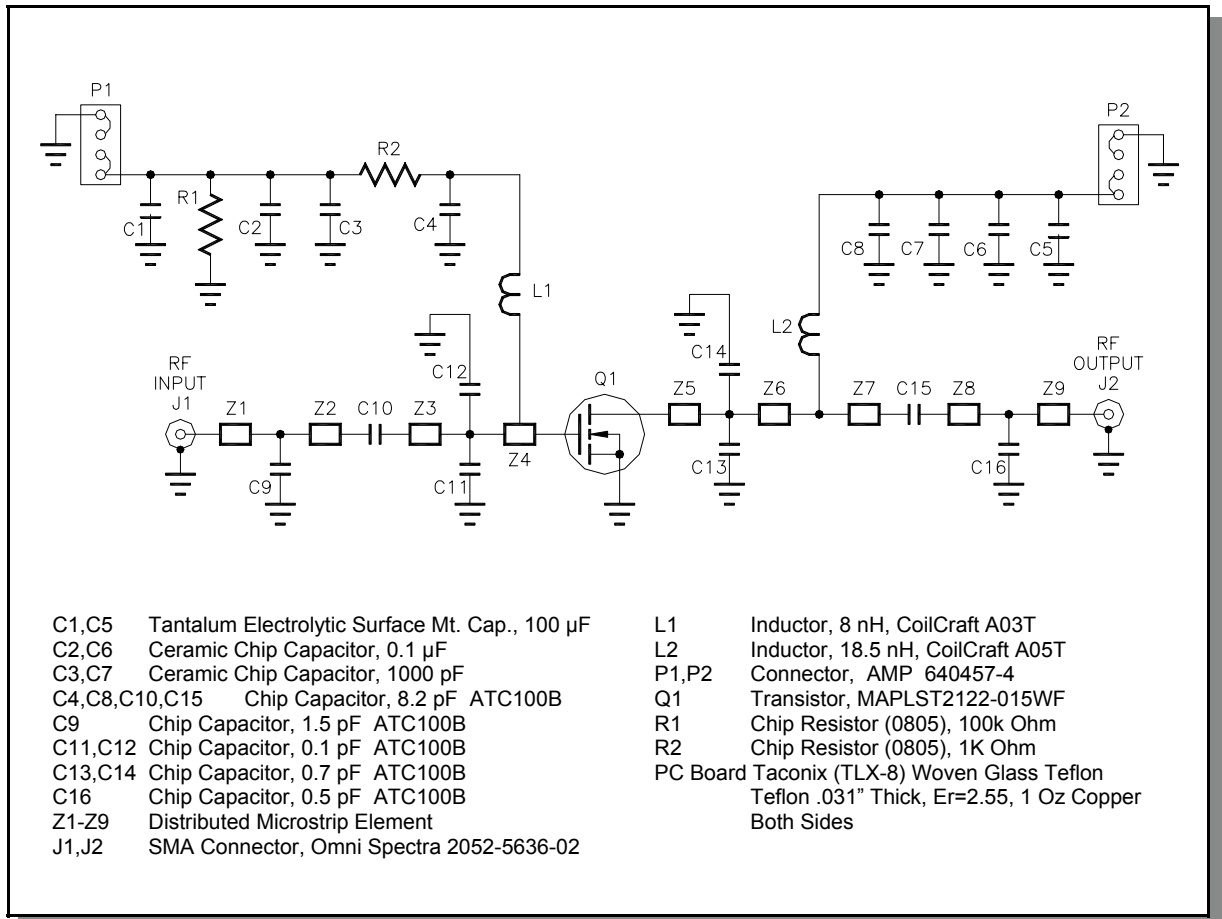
P1

R2

R1

C1

C2

C3

C4

P2

C8

C7

C6

C5

L1

L2

C14

C12

RF INPUT J1

RF OUTPUT J2

Q1

Z1

Z2

C10

Z3

Z4

Z5

Z6

Z7

C15

Z8

Z9

C9

C11

C13

C16

| | | | |
|---|---|---|---|
| C1,C5 | Tantalum Electrolytic Surface Mt. Cap., 100 µF | L1 | Inductor, 8 nH, CoilCraft A03T |
| C2,C6 | Ceramic Chip Capacitor, 0.1 µF | L2 | Inductor, 18.5 nH, CoilCraft A05T |
| C3,C7 | Ceramic Chip Capacitor, 1000 pF | P1,P2 | Connector, AMP 640457-4 |
| C4,C8,C10,C15 | Chip Capacitor, 8.2 pF ATC100B | Q1 | Transistor, MAPLST2122-015WF |
| C9 | Chip Capacitor, 1.5 pF ATC100B | R1 | Chip Resistor (0805), 100k Ohm |
| C11,C12 | Chip Capacitor, 0.1 pF ATC100B | R2 | Chip Resistor (0805), 1K Ohm |
| C13,C14 | Chip Capacitor, 0.7 pF ATC100B | PC Board | Taconix (TLX-8) Woven Glass Teflon Teflon .031" Thick, Er=2.55, 1 Oz Copper Both Sides |
| C16 | Chip Capacitor, 0.5 pF ATC100B | | |
| Z1-Z9 | Distributed Microstrip Element | | |
| J1,J2 | SMA Connector, Omni Spectra 2052-5636-02 | | |